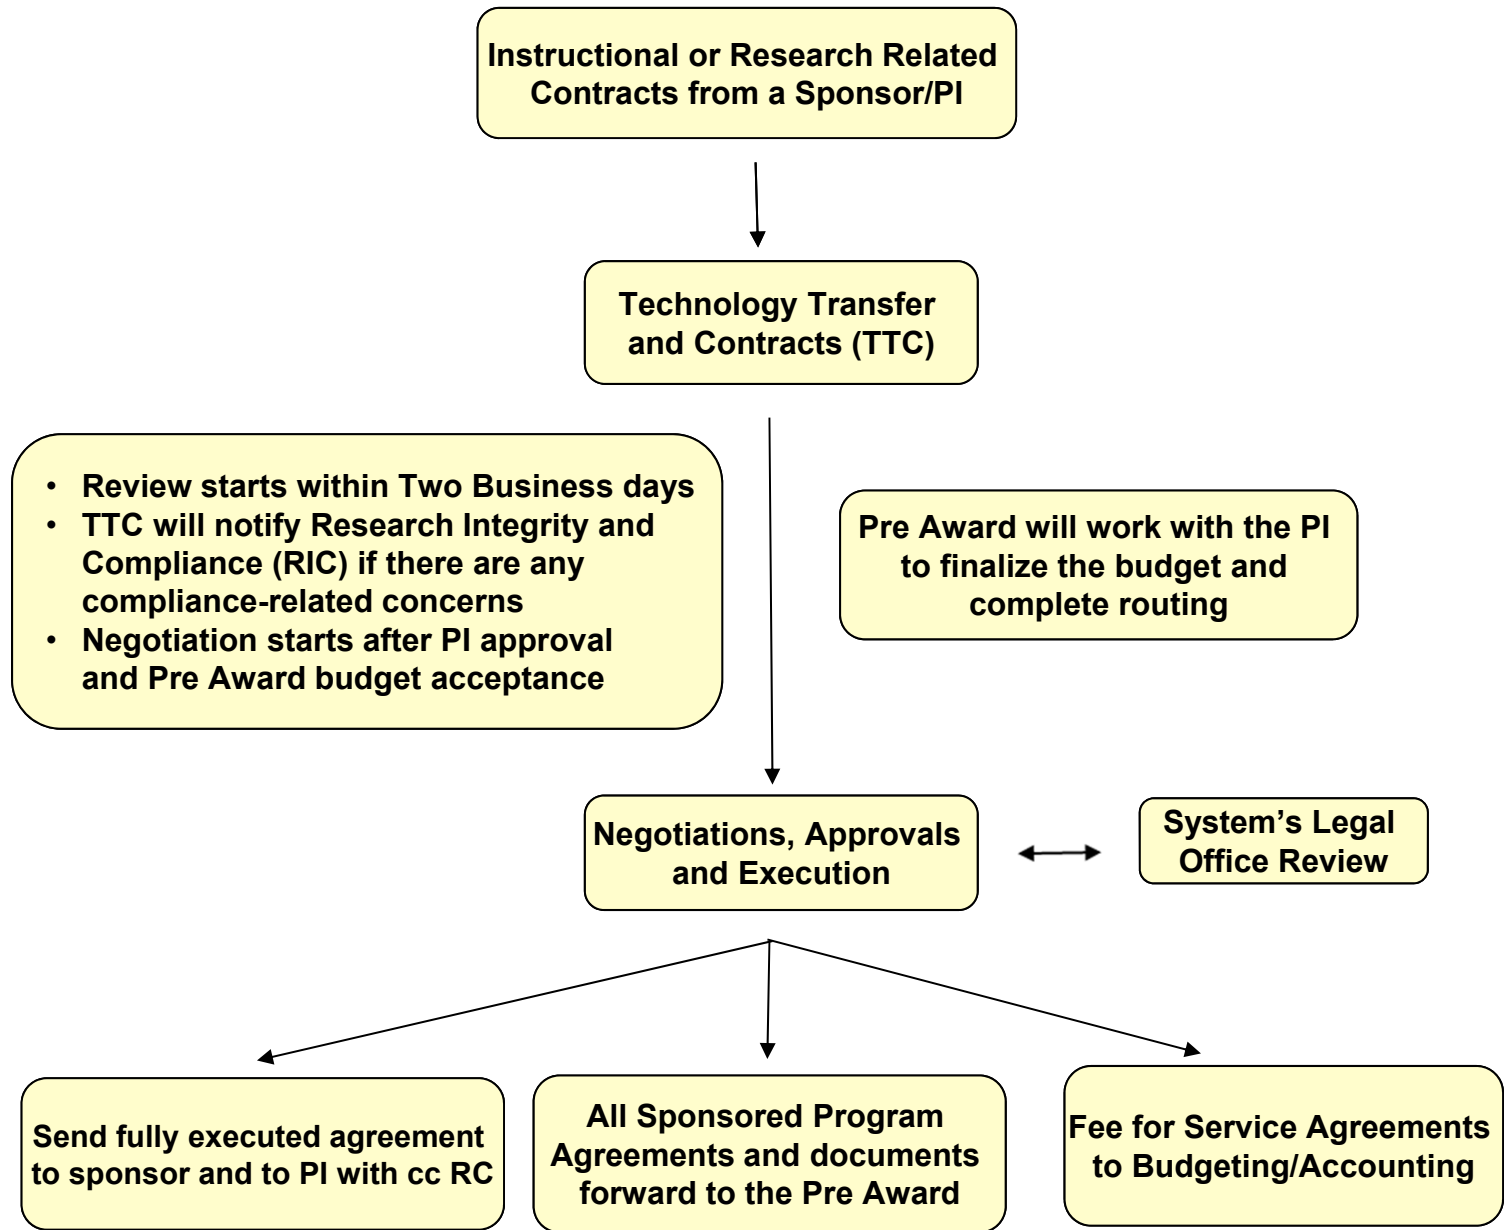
Instructional or Research Related Contracts from a Sponsor/PI

Technology Transfer and Contracts (TTC)

- Review starts within Two Business days
- TTC will notify Research Integrity and Compliance (RIC) if there are any compliance-related concerns
- Negotiation starts after PI approval and Pre Award budget acceptance

Pre Award will work with the PI to finalize the budget and complete routing

Negotiations, Approvals and Execution

System's Legal Office Review

Send fully executed agreement to sponsor and to PI with cc RC

All Sponsored Program Agreements and documents forward to the Pre Award

Fee for Service Agreements to Budgeting/Accounting